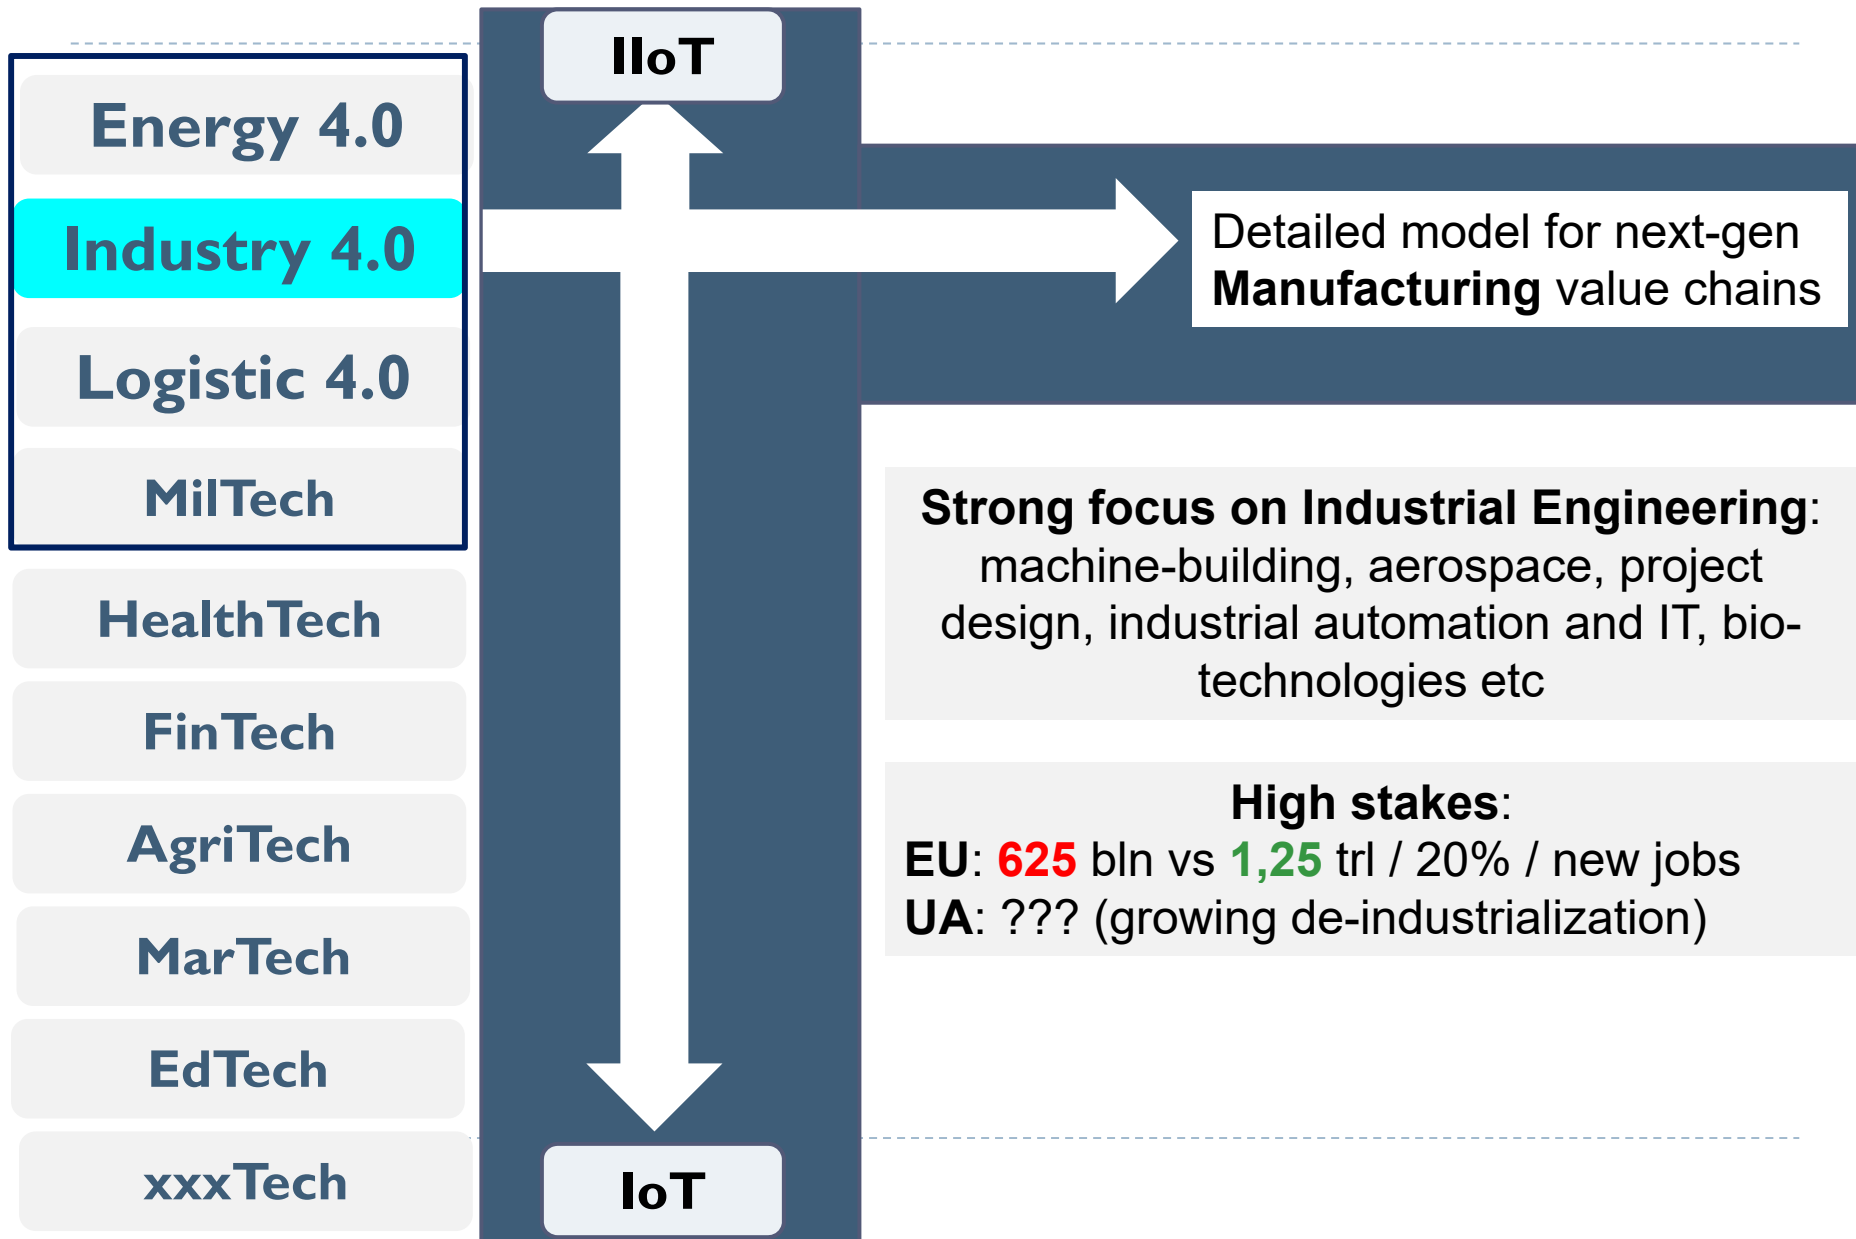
Energy 4.0

Industry 4.0

Logistic 4.0

MilTech

HealthTech

FinTech

AgriTech

MarTech

EdTech

xxxTech

IIoT

IoT

Detailed model for next-gen **Manufacturing** value chains

**Strong focus on Industrial Engineering**: machine-building, aerospace, project design, industrial automation and IT, bio-technologies etc

**High stakes**:
**EU**: 625 bln vs 1,25 trl / 20% / new jobs
**UA**: ??? (growing de-industrialization)